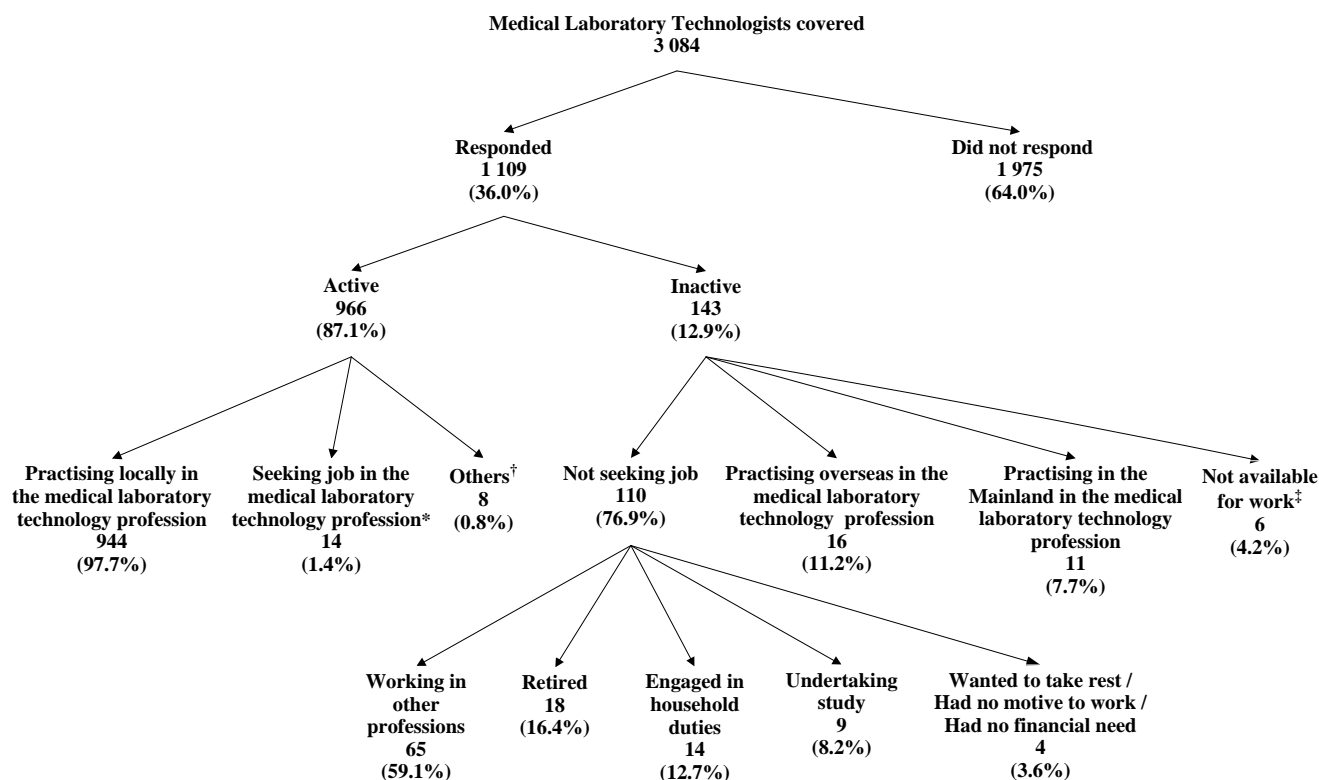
Medical Laboratory Technologists covered
3 084

Responded
1 109
(36.0%)

Did not respond
1 975
(64.0%)

Active
966
(87.1%)

Inactive
143
(12.9%)

Practising locally in the medical laboratory technology profession
944
(97.7%)

Seeking job in the medical laboratory technology profession*
14
(1.4%)

Others$^{\dagger}$
8
(0.8%)

Not seeking job
110
(76.9%)

Practising overseas in the medical laboratory technology profession
16
(11.2%)

Practising in the Mainland in the medical laboratory technology profession
11
(7.7%)

Not available for work$^{\ddagger}$
6
(4.2%)

Working in other professions
65
(59.1%)

Retired
18
(16.4%)

Engaged in household duties
14
(12.7%)

Undertaking study
9
(8.2%)

Wanted to take rest / Had no motive to work / Had no financial need
4
(3.6%)